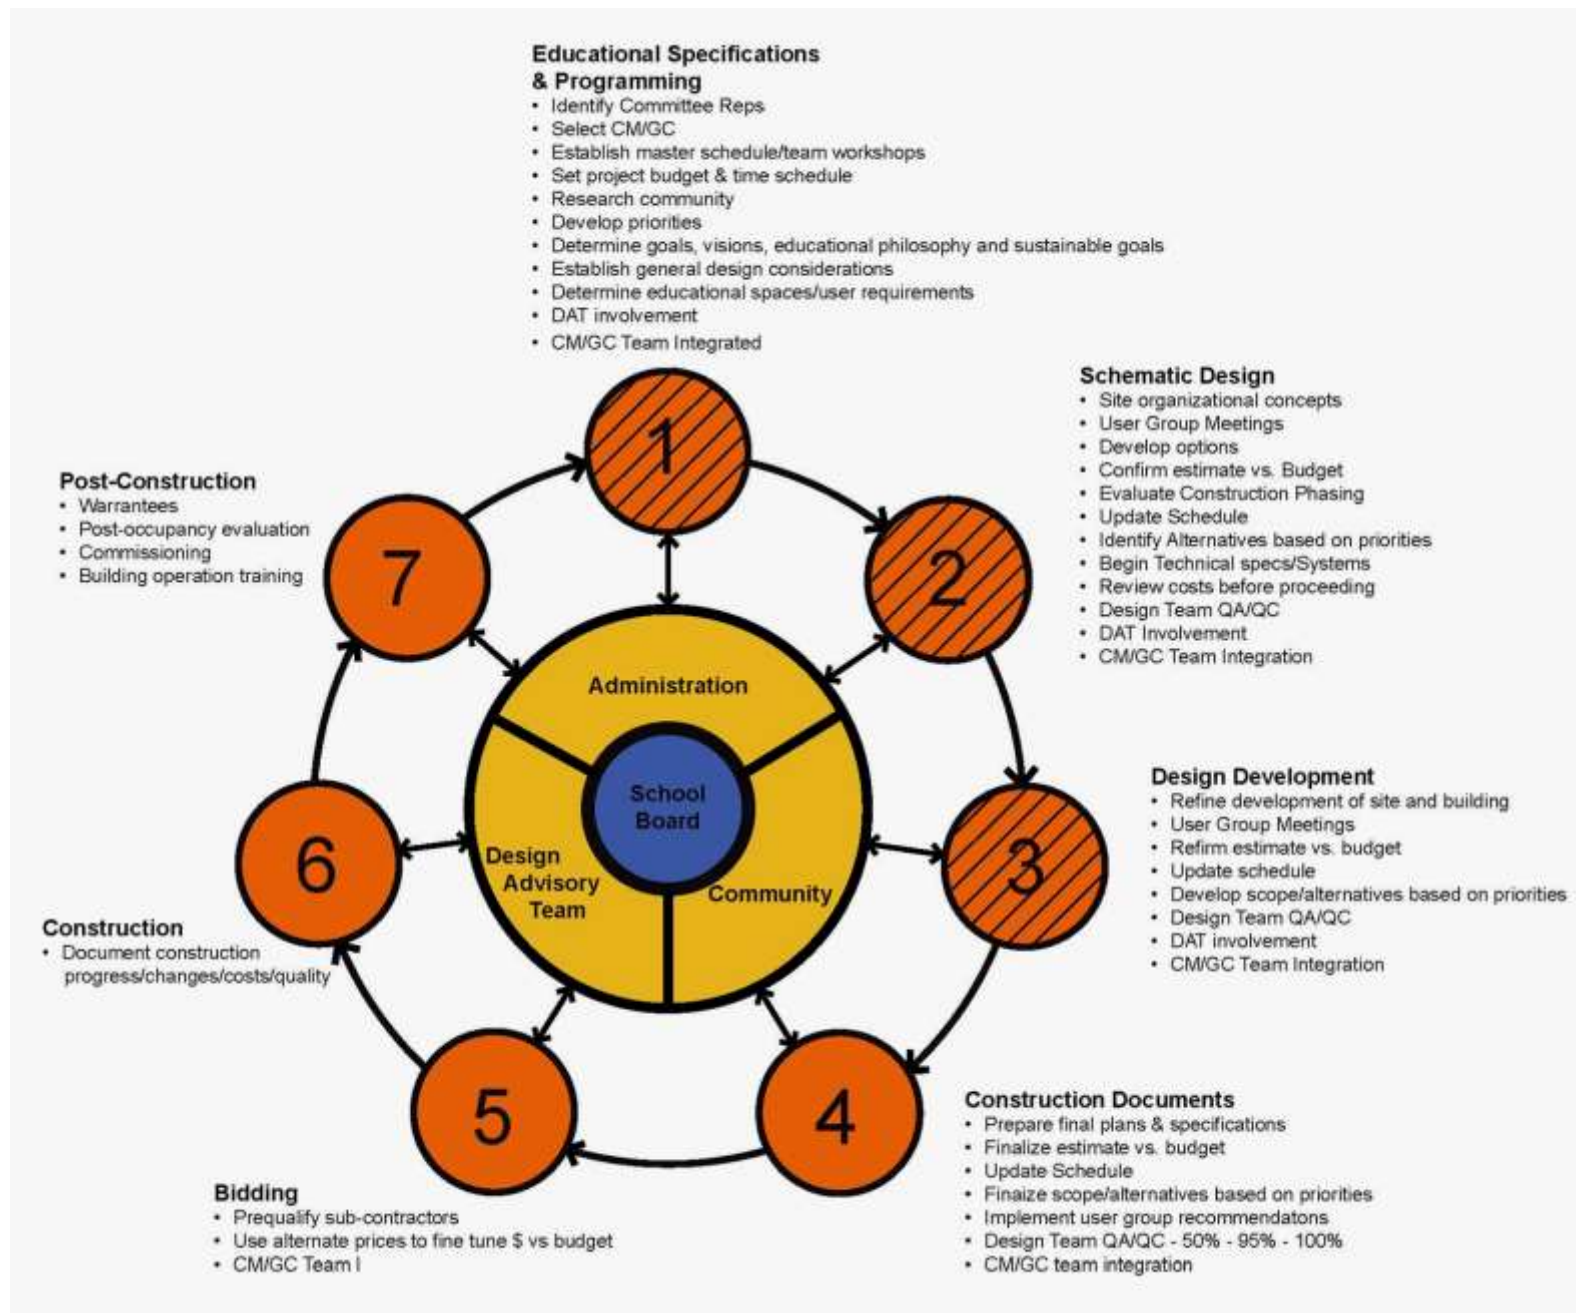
Educational Specifications & Programming
• Identify Committee Reps
• Select CM/GC
• Establish master schedule/team workshops
• Set project budget & time schedule
• Research community
• Develop priorities
• Determine goals, visions, educational philosophy and sustainable goals
• Establish general design considerations
• Determine educational spaces/user requirements
• DAT involvement
• CM/GC Team Integrated

Schematic Design
• Site organizational concepts
• User Group Meetings
• Develop options
• Confirm estimate vs. Budget
• Evaluate Construction Phasing
• Update Schedule
• Identify Alternatives based on priorities
• Begin Technical specs/Systems
• Review costs before proceeding
• Design Team QA/QC
• DAT Involvement
• CM/GC Team Integration

Post-Construction
• Warrantees
• Post-occupancy evaluation
• Commissioning
• Building operation training

1

2

7

Administration

School Board

Design Advisory Team

Community

6

3

Design Development
• Refine development of site and building
• User Group Meetings
• Refirm estimate vs. budget
• Update schedule
• Develop scope/alternatives based on priorities
• Design Team QA/QC
• DAT involvement
• CM/GC Team Integration

Construction
• Document construction progress/changes/costs/quality

5

4

Construction Documents
• Prepare final plans & specifications
• Finalize estimate vs. budget
• Update Schedule
• Finaize scope/alternatives based on priorities
• Implement user group recommendatons
• Design Team QA/QC - 50% - 95% - 100%
• CM/GC team integration

Bidding
• Prequalify sub-contractors
• Use alternate prices to fine tune $ vs budget
• CM/GC Team I